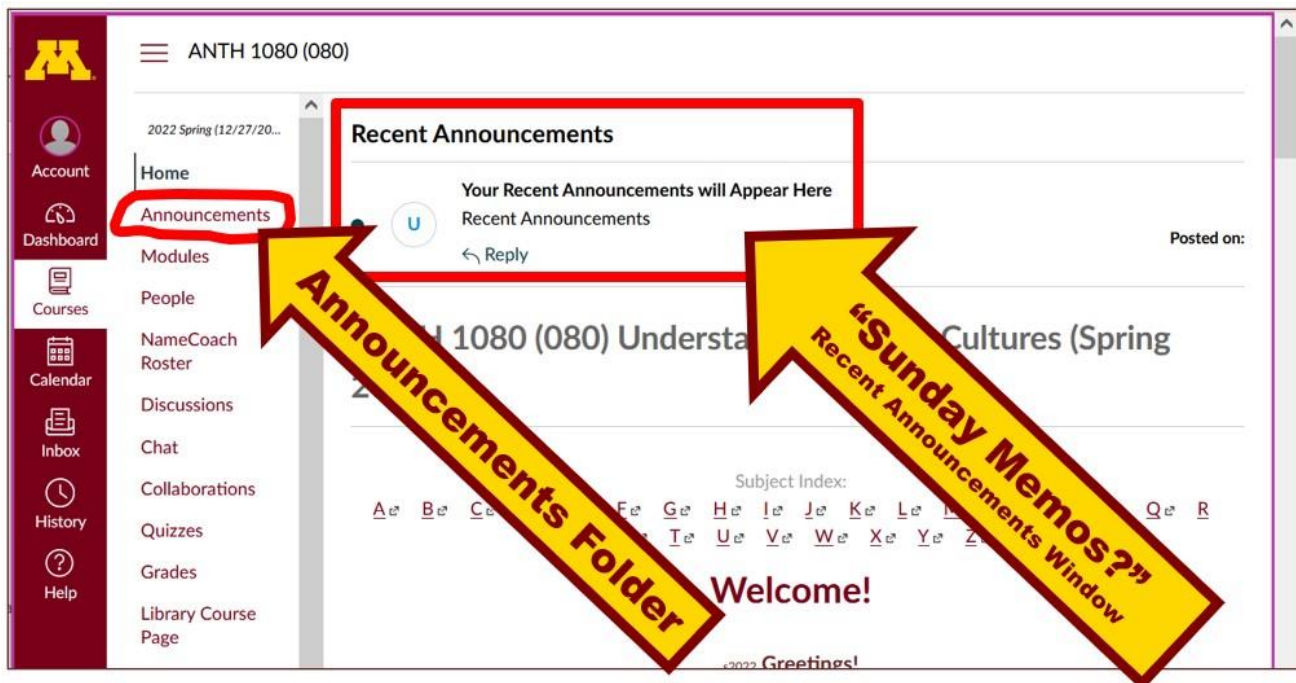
M

Account

Dashboard

Courses

Calendar

Inbox

History

Help

ANTH 1080 (080)

2022 Spring (12/27/20...

Home

Announcements

Modules

People

NameCoach Roster

Discussions

Chat

Collaborations

Quizzes

Grades

Library Course Page

Recent Announcements

U

Your Recent Announcements will Appear Here

Recent Announcements

Reply

Posted on:

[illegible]H 1080 (080) Understa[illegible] Cultures (Spring 2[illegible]

Subject Index:

A B C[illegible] F G H I J K L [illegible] Q R

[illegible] T U V W X Y Z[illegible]

Welcome!

2022 Greetings!

Announcements Folder

"Sunday Memos?"

Recent Announcements Window